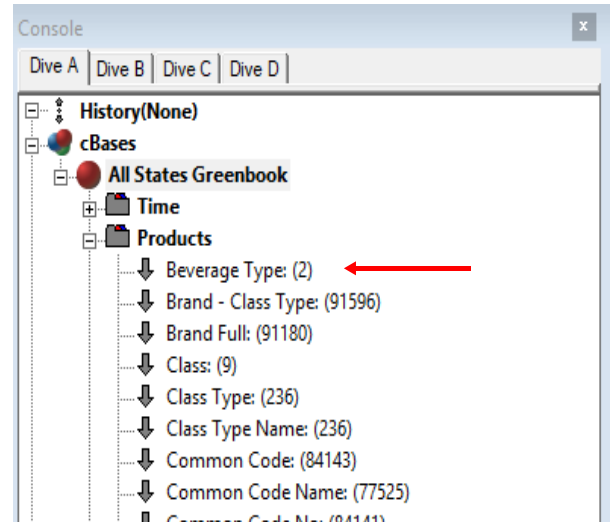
Console
x
Dive A | Dive B | Dive C | Dive D

History(None)
cBases
All States Greenbook
Time
Products
Beverage Type: (2)
Brand - Class Type: (91596)
Brand Full: (91180)
Class: (9)
Class Type: (236)
Class Type Name: (236)
Common Code: (84143)
Common Code Name: (77525)
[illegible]